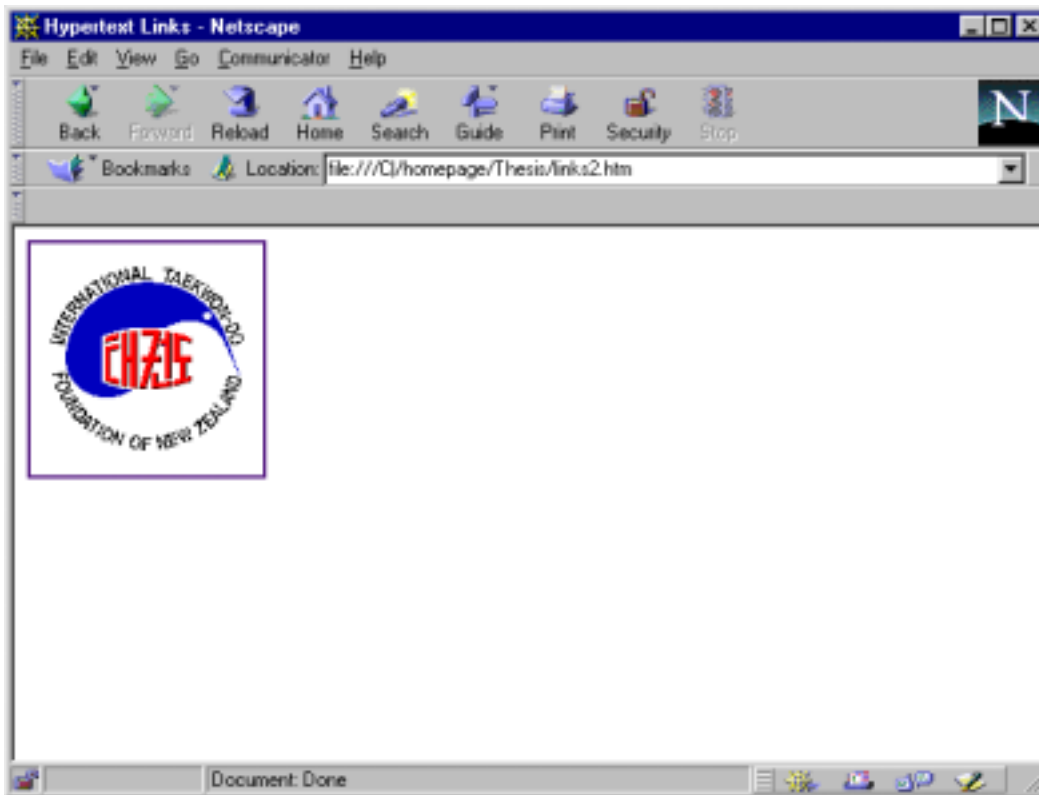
Hypertext Links - Netscape

File Edit View Go Communicator Help

Back Forward Reload Home Search Guide Print Security Stop

Bookmarks Location: file:///C|/homepage/Thesis/links2.htm

INTERNATIONAL TAEKWON-DO FOUNDATION OF NEW ZEALAND

Document: Done